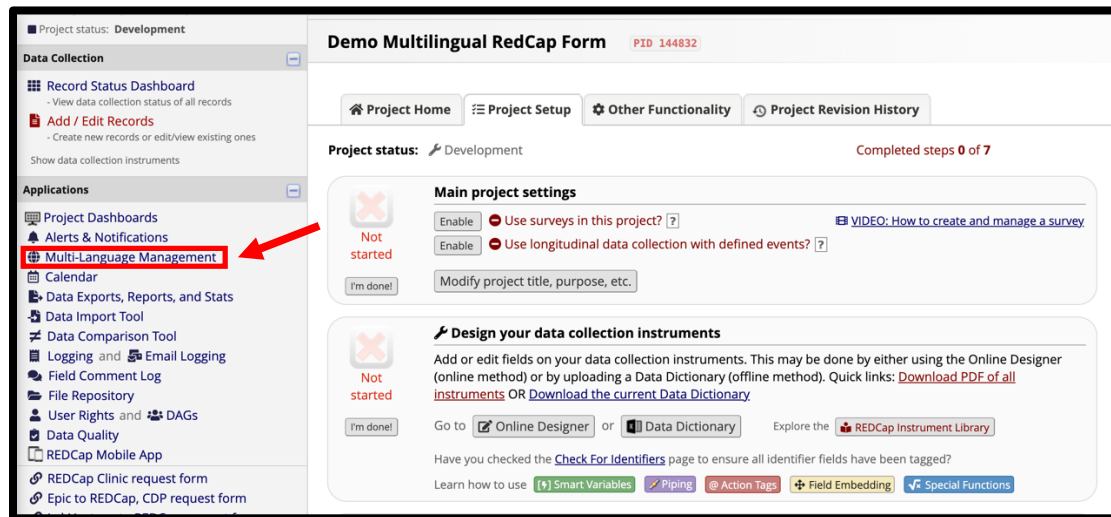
Project status: Development

Data Collection

Record Status Dashboard
- View data collection status of all records
Add / Edit Records
- Create new records or edit/view existing ones
Show data collection instruments

Applications

Project Dashboards
Alerts & Notifications
Multi-Language Management
Calendar
Data Exports, Reports, and Stats
Data Import Tool
Data Comparison Tool
Logging and Email Logging
Field Comment Log
File Repository
User Rights and DAGs
Data Quality
REDCap Mobile App
REDCap Clinic request form
Epic to REDCap, CDP request form

Demo Multilingual RedCap Form PID 144832

Project Home | Project Setup | Other Functionality | Project Revision History

Project status: Development

Completed steps 0 of 7

Not started

I'm done!

Main project settings

Enable Use surveys in this project? ?

VIDEO: How to create and manage a survey

Enable Use longitudinal data collection with defined events? ?

Modify project title, purpose, etc.

Not started

I'm done!

Design your data collection instruments

Add or edit fields on your data collection instruments. This may be done by either using the Online Designer (online method) or by uploading a Data Dictionary (offline method). Quick links: Download PDF of all instruments OR Download the current Data Dictionary

Go to Online Designer or Data Dictionary

Explore the REDCap Instrument Library

Have you checked the Check For Identifiers page to ensure all identifier fields have been tagged?

Learn how to use [$] Smart Variables Piping @ Action Tags Field Embedding Special Functions